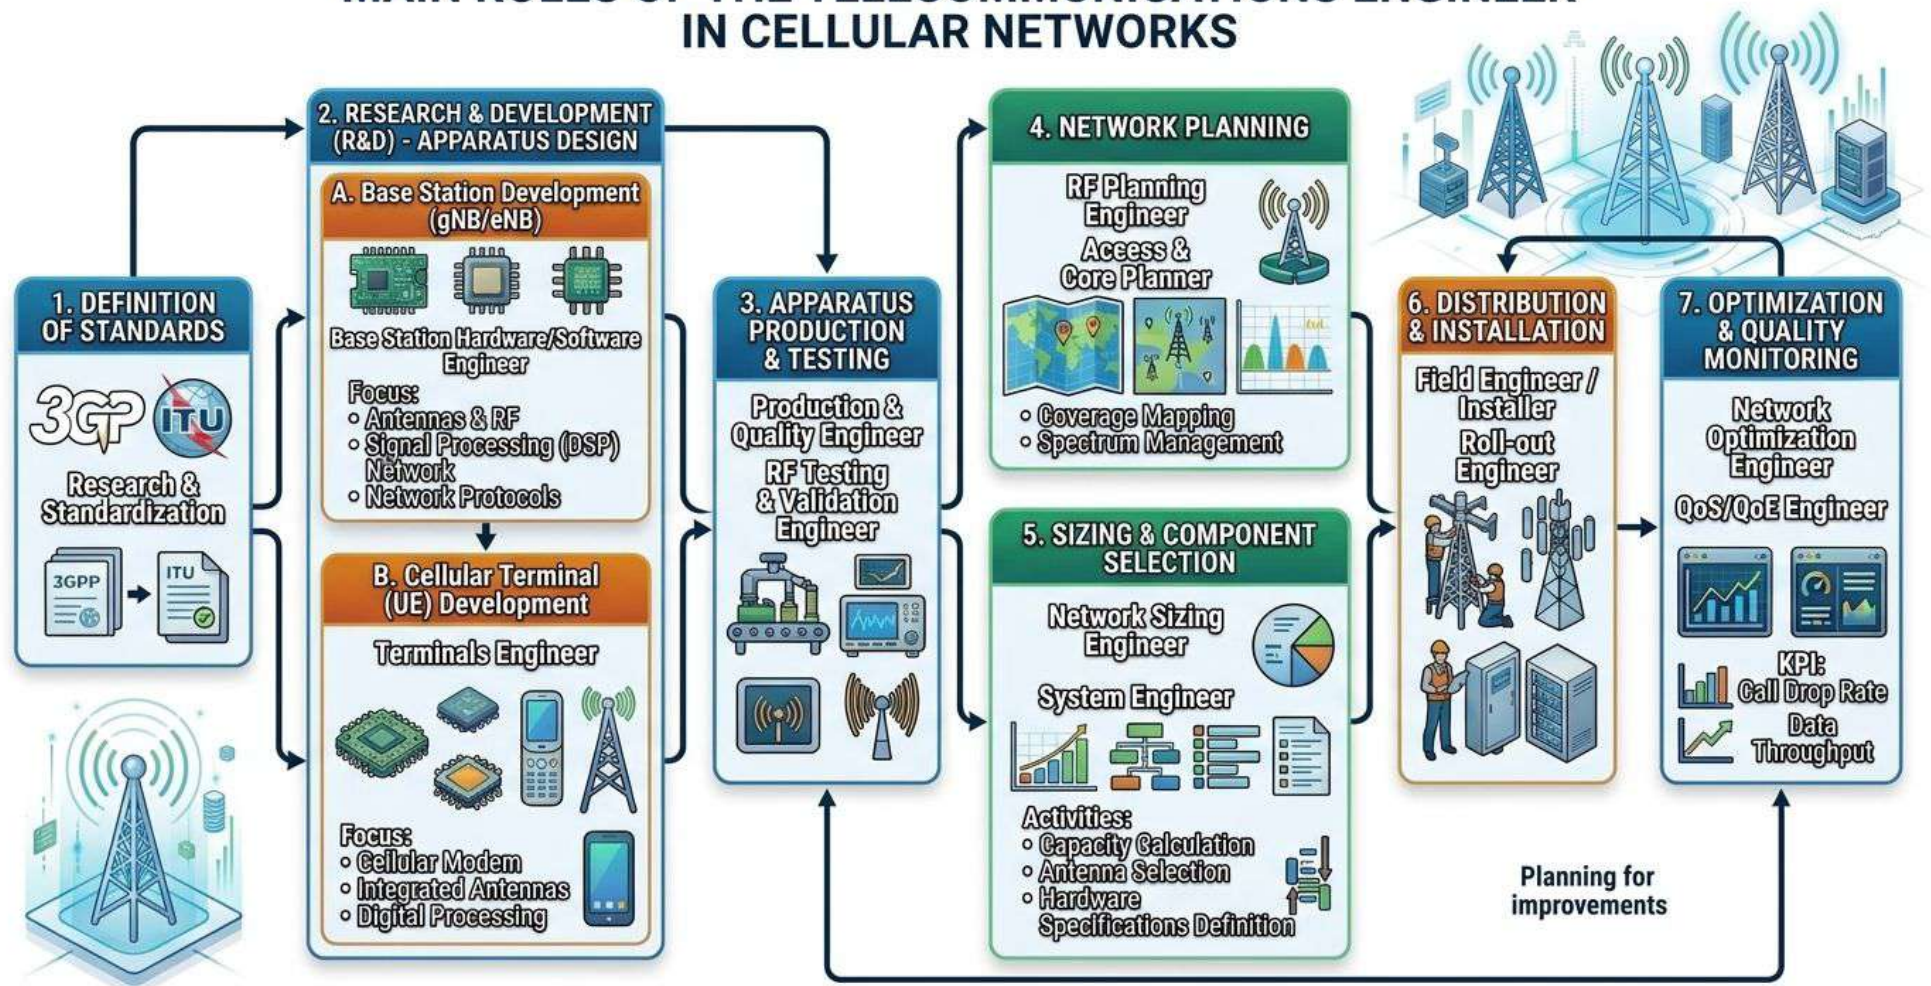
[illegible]
IN CELLULAR NETWORKS

1. DEFINITION OF STANDARDS

3GPP ITU

Research & Standardization

3GPP ITU

2. RESEARCH & DEVELOPMENT (R&D) - APPARATUS DESIGN

A. Base Station Development (gNB/eNB)

Base Station Hardware/Software Engineer

Focus:
• Antennas & RF
• Signal Processing (DSP) Network
• Network Protocols

B. Cellular Terminal (UE) Development

Terminals Engineer

Focus:
• Cellular Modem
• Integrated Antennas
• Digital Processing

3. APPARATUS PRODUCTION & TESTING

Production & Quality Engineer

RF Testing & Validation Engineer

4. NETWORK PLANNING

RF Planning Engineer

Access & Core Planner

• Coverage Mapping
• Spectrum Management

5. SIZING & COMPONENT SELECTION

Network Sizing Engineer

System Engineer

Activities:
• Capacity Calculation
• Antenna Selection
• Hardware Specifications Definition

6. DISTRIBUTION & INSTALLATION

Field Engineer / Installer

Roll-out Engineer

7. OPTIMIZATION & QUALITY MONITORING

Network Optimization Engineer

QoS/QoE Engineer

KPI:
Call Drop Rate

Data Throughput

Planning for improvements